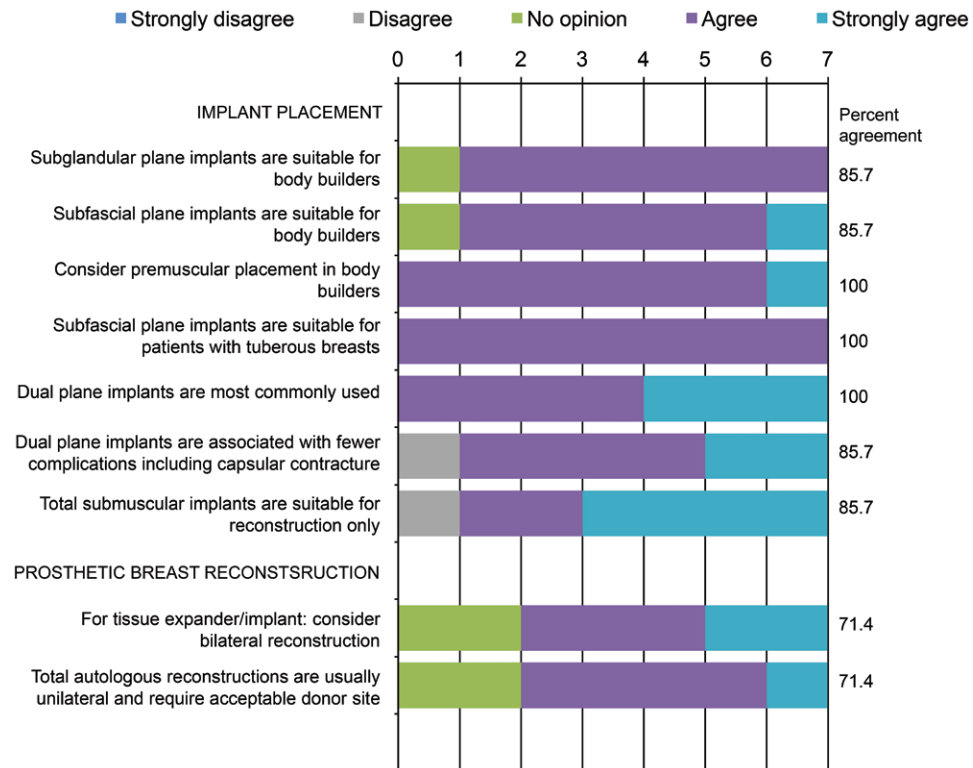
Strongly disagree Disagree No opinion Agree Strongly agree

0 1 2 3 4 5 6 7

IMPLANT PLACEMENT

Percent agreement

Subglandular plane implants are suitable for body builders 85.7

Subfascial plane implants are suitable for body builders 85.7

Consider premuscular placement in body builders 100

Subfascial plane implants are suitable for patients with tuberous breasts 100

Dual plane implants are most commonly used 100

Dual plane implants are associated with fewer complications including capsular contracture 85.7

Total submuscular implants are suitable for reconstruction only 85.7

PROSTHETIC BREAST RECONSTSRUCTION

For tissue expander/implant: consider bilateral reconstruction 71.4

Total autologous reconstructions are usually unilateral and require acceptable donor site 71.4